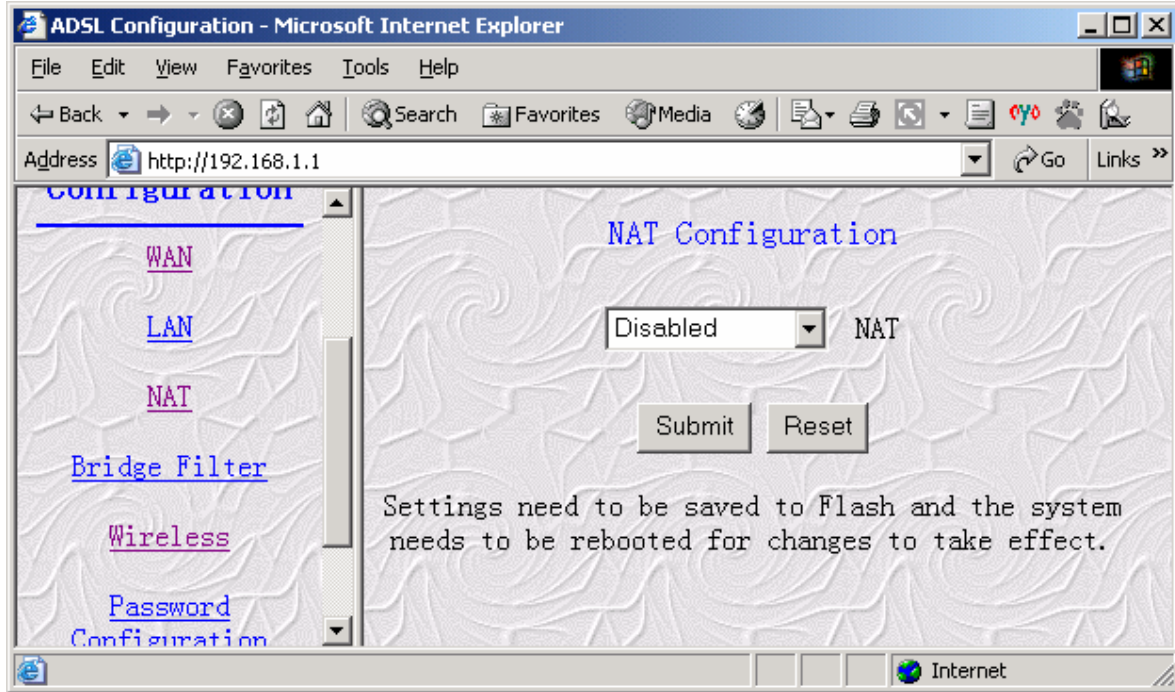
ADSL Configuration - Microsoft Internet Explorer

File Edit View Favorites Tools Help

Back Search Favorites Media

Address http://192.168.1.1 Go Links »

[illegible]

WAN

LAN

NAT

Bridge Filter

Wireless

Password Configuration

NAT Configuration

Disabled NAT

Submit Reset

Settings need to be saved to Flash and the system needs to be rebooted for changes to take effect.

Internet